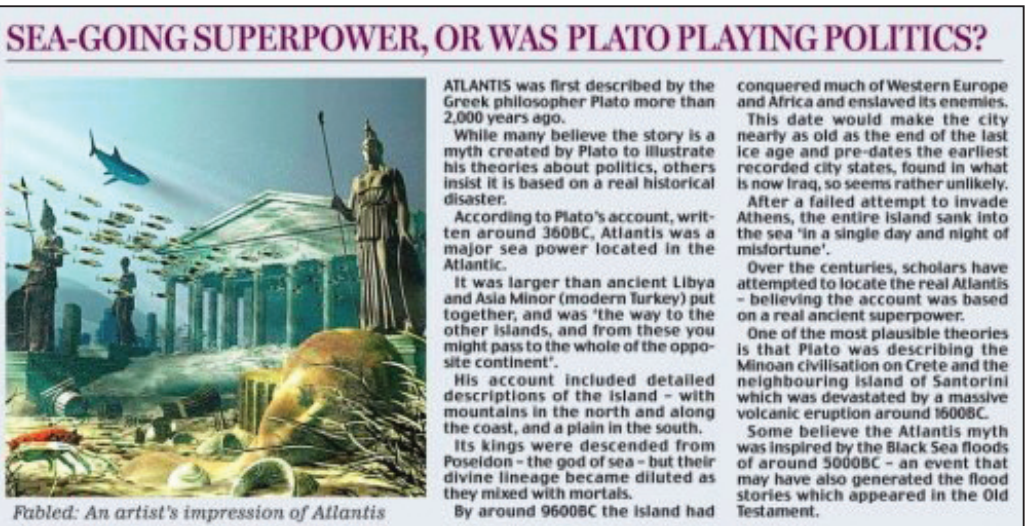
SEA-GOING SUPERPOWER, OR WAS PLATO PLAYING POLITICS?

Fabled: An artist's impression of Atlantis

ATLANTIS was first described by the Greek philosopher Plato more than 2,000 years ago.

While many believe the story is a myth created by Plato to illustrate his theories about politics, others insist it is based on a real historical disaster.

According to Plato's account, written around 360BC, Atlantis was a major sea power located in the Atlantic.

It was larger than ancient Libya and Asia Minor (modern Turkey) put together, and was 'the way to the other islands, and from these you might pass to the whole of the opposite continent'.

His account included detailed descriptions of the island – with mountains in the north and along the coast, and a plain in the south.

Its kings were descended from Poseidon – the god of sea – but their divine lineage became diluted as they mixed with mortals.

By around 9600BC the island had conquered much of Western Europe and Africa and enslaved its enemies.

This date would make the city nearly as old as the end of the last ice age and pre-dates the earliest recorded city states, found in what is now Iraq, so seems rather unlikely.

After a failed attempt to invade Athens, the entire island sank into the sea 'in a single day and night of misfortune'.

Over the centuries, scholars have attempted to locate the real Atlantis – believing the account was based on a real ancient superpower.

One of the most plausible theories is that Plato was describing the Minoan civilisation on Crete and the neighbouring island of Santorini which was devastated by a massive volcanic eruption around 1600BC.

Some believe the Atlantis myth was inspired by the Black Sea floods of around 5000BC – an event that may have also generated the flood stories which appeared in the Old Testament.